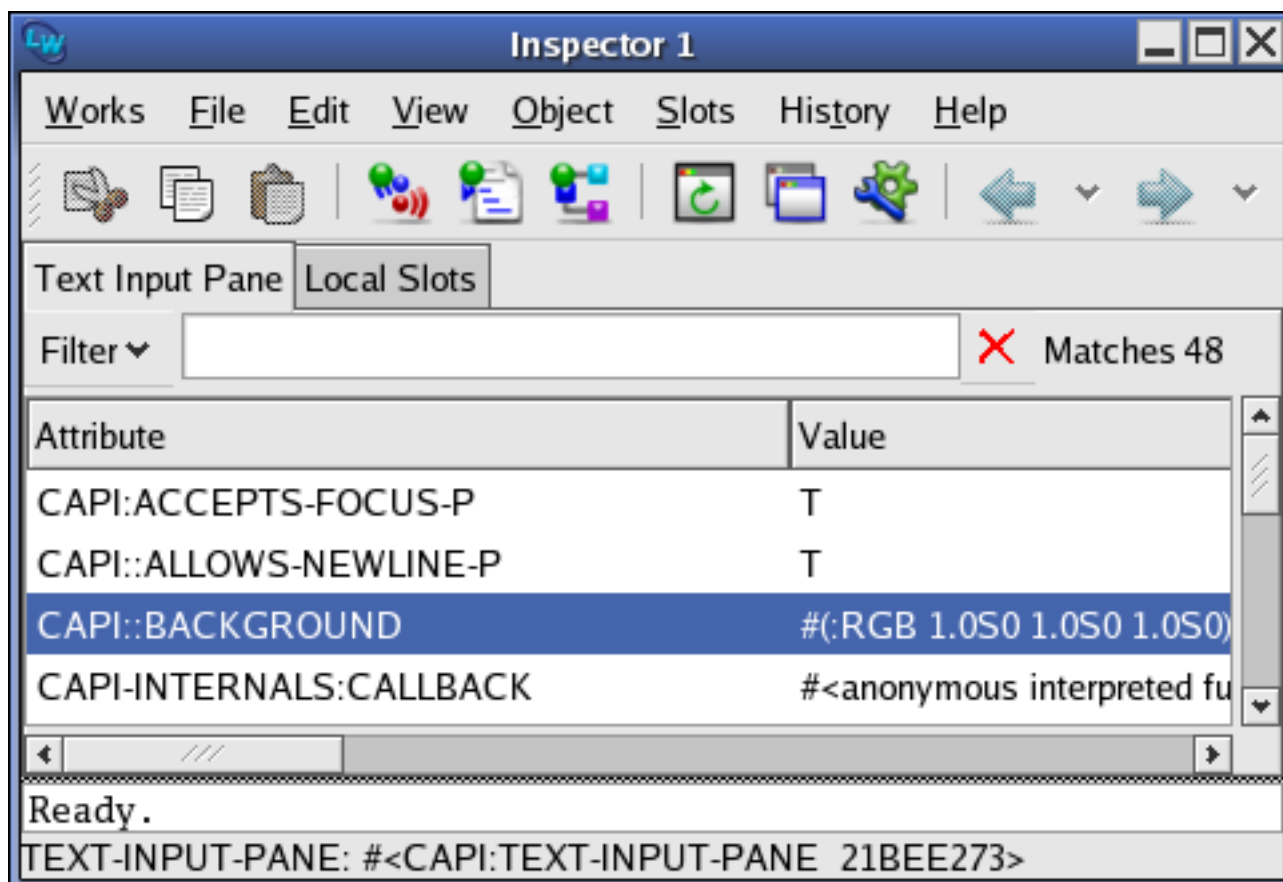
Inspector 1

Works File Edit View Object Slots History Help

Text Input Pane | Local Slots

Filter | Matches 48

| Attribute | Value |
|---|---|
| CAPI:ACCEPTS-FOCUS-P | T |
| CAPI::ALLOWS-NEWLINE-P | T |
| CAPI::BACKGROUND | #(:RGB 1.0S0 1.0S0 1.0S0) |
| CAPI-INTERNALS:CALLBACK | #<anonymous interpreted fu |

Ready.

TEXT-INPUT-PANE: #<CAPI:TEXT-INPUT-PANE 21BEE273>